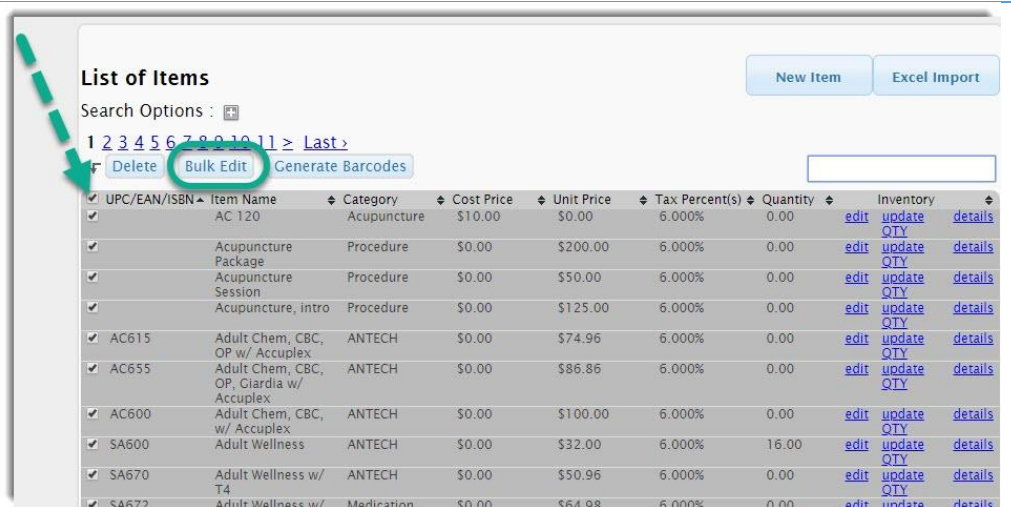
List of Items

New Item | Excel Import

Search Options :

1 2 3 4 5 6 7 8 9 10 11 > Last ›

Delete | Bulk Edit | Generate Barcodes

| UPC/EAN/ISBN | Item Name | Category | Cost Price | Unit Price | Tax Percent(s) | Quantity | Inventory | | |
|---|---|---|---|---|---|---|---|---|---|
| | AC 120 | Acupuncture | $10.00 | $0.00 | 6.000% | 0.00 | edit | update QTY | details |
| | Acupuncture Package | Procedure | $0.00 | $200.00 | 6.000% | 0.00 | edit | update QTY | details |
| | Acupuncture Session | Procedure | $0.00 | $50.00 | 6.000% | 0.00 | edit | update QTY | details |
| | Acupuncture, intro | Procedure | $0.00 | $125.00 | 6.000% | 0.00 | edit | update QTY | details |
| AC615 | Adult Chem, CBC, OP w/ Accuplex | ANTECH | $0.00 | $74.96 | 6.000% | 0.00 | edit | update QTY | details |
| AC655 | Adult Chem, CBC, OP, Giardia w/ Accuplex | ANTECH | $0.00 | $86.86 | 6.000% | 0.00 | edit | update QTY | details |
| AC600 | Adult Chem, CBC, w/ Accuplex | ANTECH | $0.00 | $100.00 | 6.000% | 0.00 | edit | update QTY | details |
| SA600 | Adult Wellness | ANTECH | $0.00 | $32.00 | 6.000% | 16.00 | edit | update QTY | details |
| SA670 | Adult Wellness w/ T4 | ANTECH | $0.00 | $50.96 | 6.000% | 0.00 | edit | update QTY | details |
| SA672 | Adult Wellness w/ | Medication | $0.00 | $64.98 | 6.000% | 0.00 | edit | update | details |